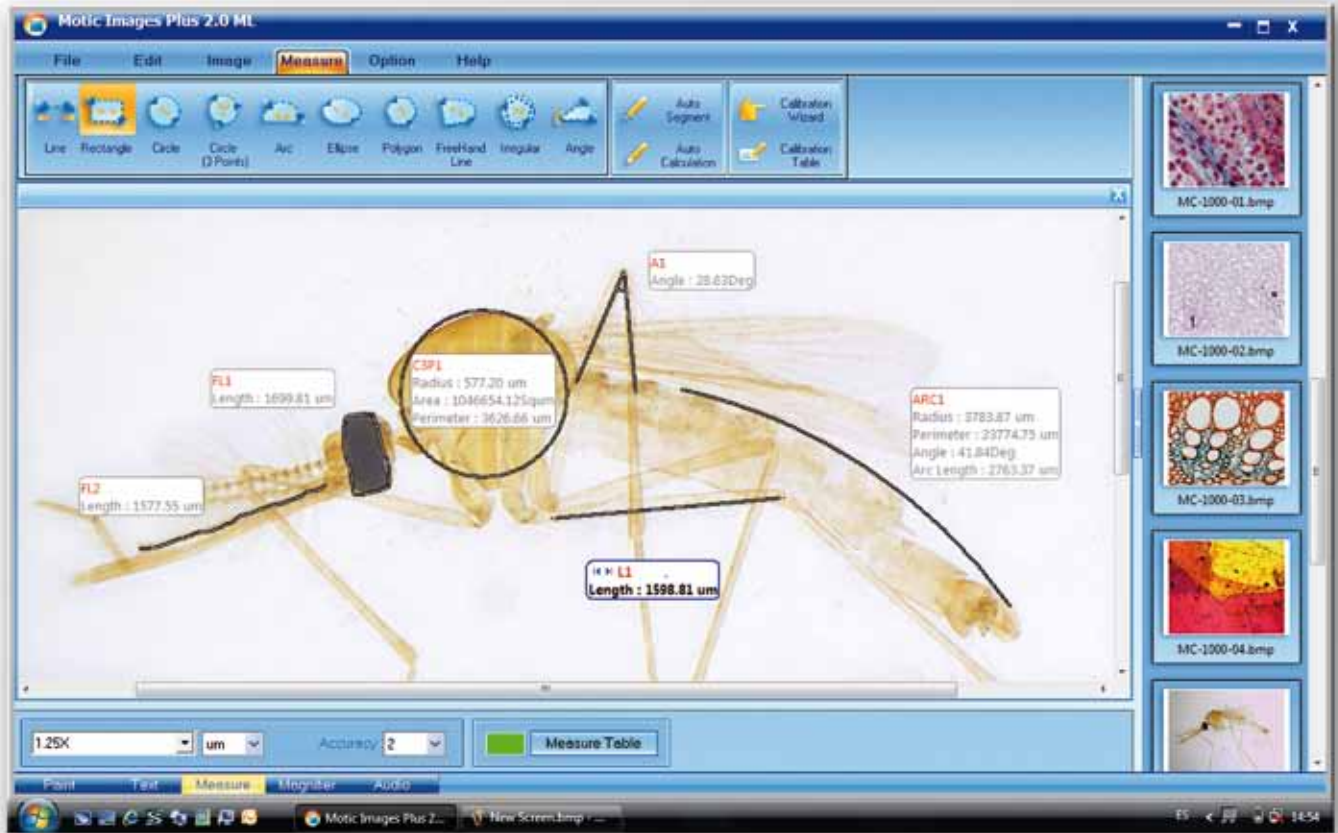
Motic Images Plus 2.0 ML

File Edit Image Measure Option Help

Line Rectangle Circle Circle (3 Points) Arc Ellipse Polygon FreeHand Line Irregular Angle

Auto Segment
Auto Calculation

Calibration Wizard
Calibration Table

A1
Angle : 28.63Deg

FL1
Length : 1699.81 um

C3P1
Radius : 577.20 um
Area : 1046654.125qum
Perimeter : 3626.66 um

ARC1
Radius : 3783.87 um
Perimeter : 23774.75 um
Angle : 41.84Deg
Arc Length : 2763.37 um

FL2
Length : 1577.55 um

L1
Length : 1598.81 um

1.25X um Accuracy 2 Measure Table

Paint Text Measure Magnifier Audio

MC-1000-01.bmp
MC-1000-02.bmp
MC-1000-03.bmp
MC-1000-04.bmp

Motic Images Plus 2... New Screen.bmp - ...

ES 14:54